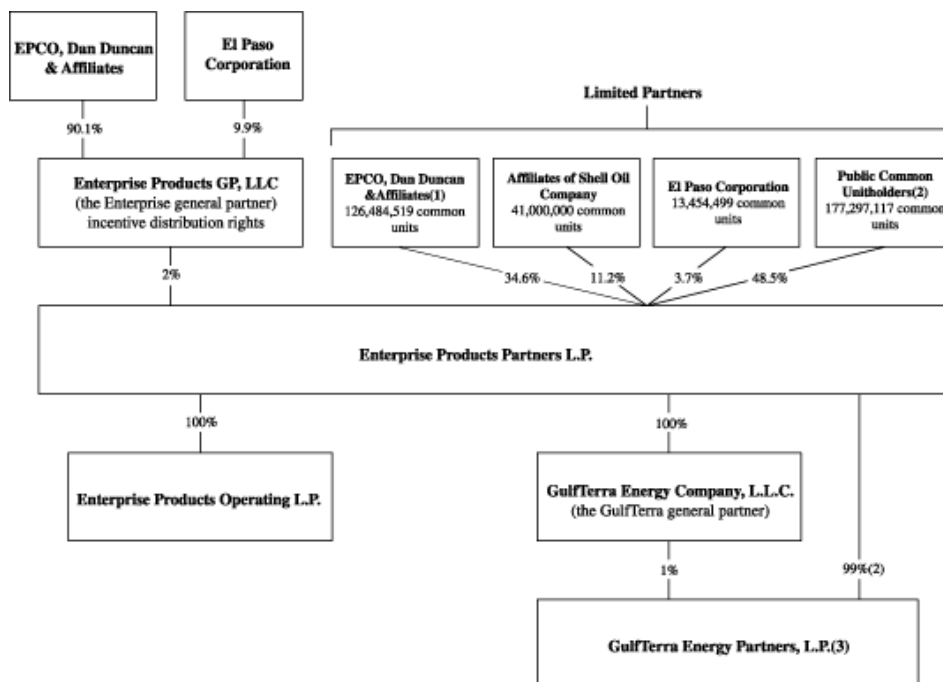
EPCO, Dan Duncan & Affiliates

El Paso Corporation

90.1%

9.9%

Limited Partners

Enterprise Products GP, LLC
(the Enterprise general partner)
incentive distribution rights

EPCO, Dan Duncan &Affiliates(1)
126,484,519 common units

Affiliates of Shell Oil Company
41,000,000 common units

El Paso Corporation
13,454,499 common units

Public Common Unitholders(2)
177,297,117 common units

2%

34.6%

11.2%

3.7%

48.5%

Enterprise Products Partners L.P.

100%

100%

Enterprise Products Operating L.P.

GulfTerra Energy Company, L.L.C.
(the GulfTerra general partner)

1%

99%(2)

GulfTerra Energy Partners, L.P.(3)